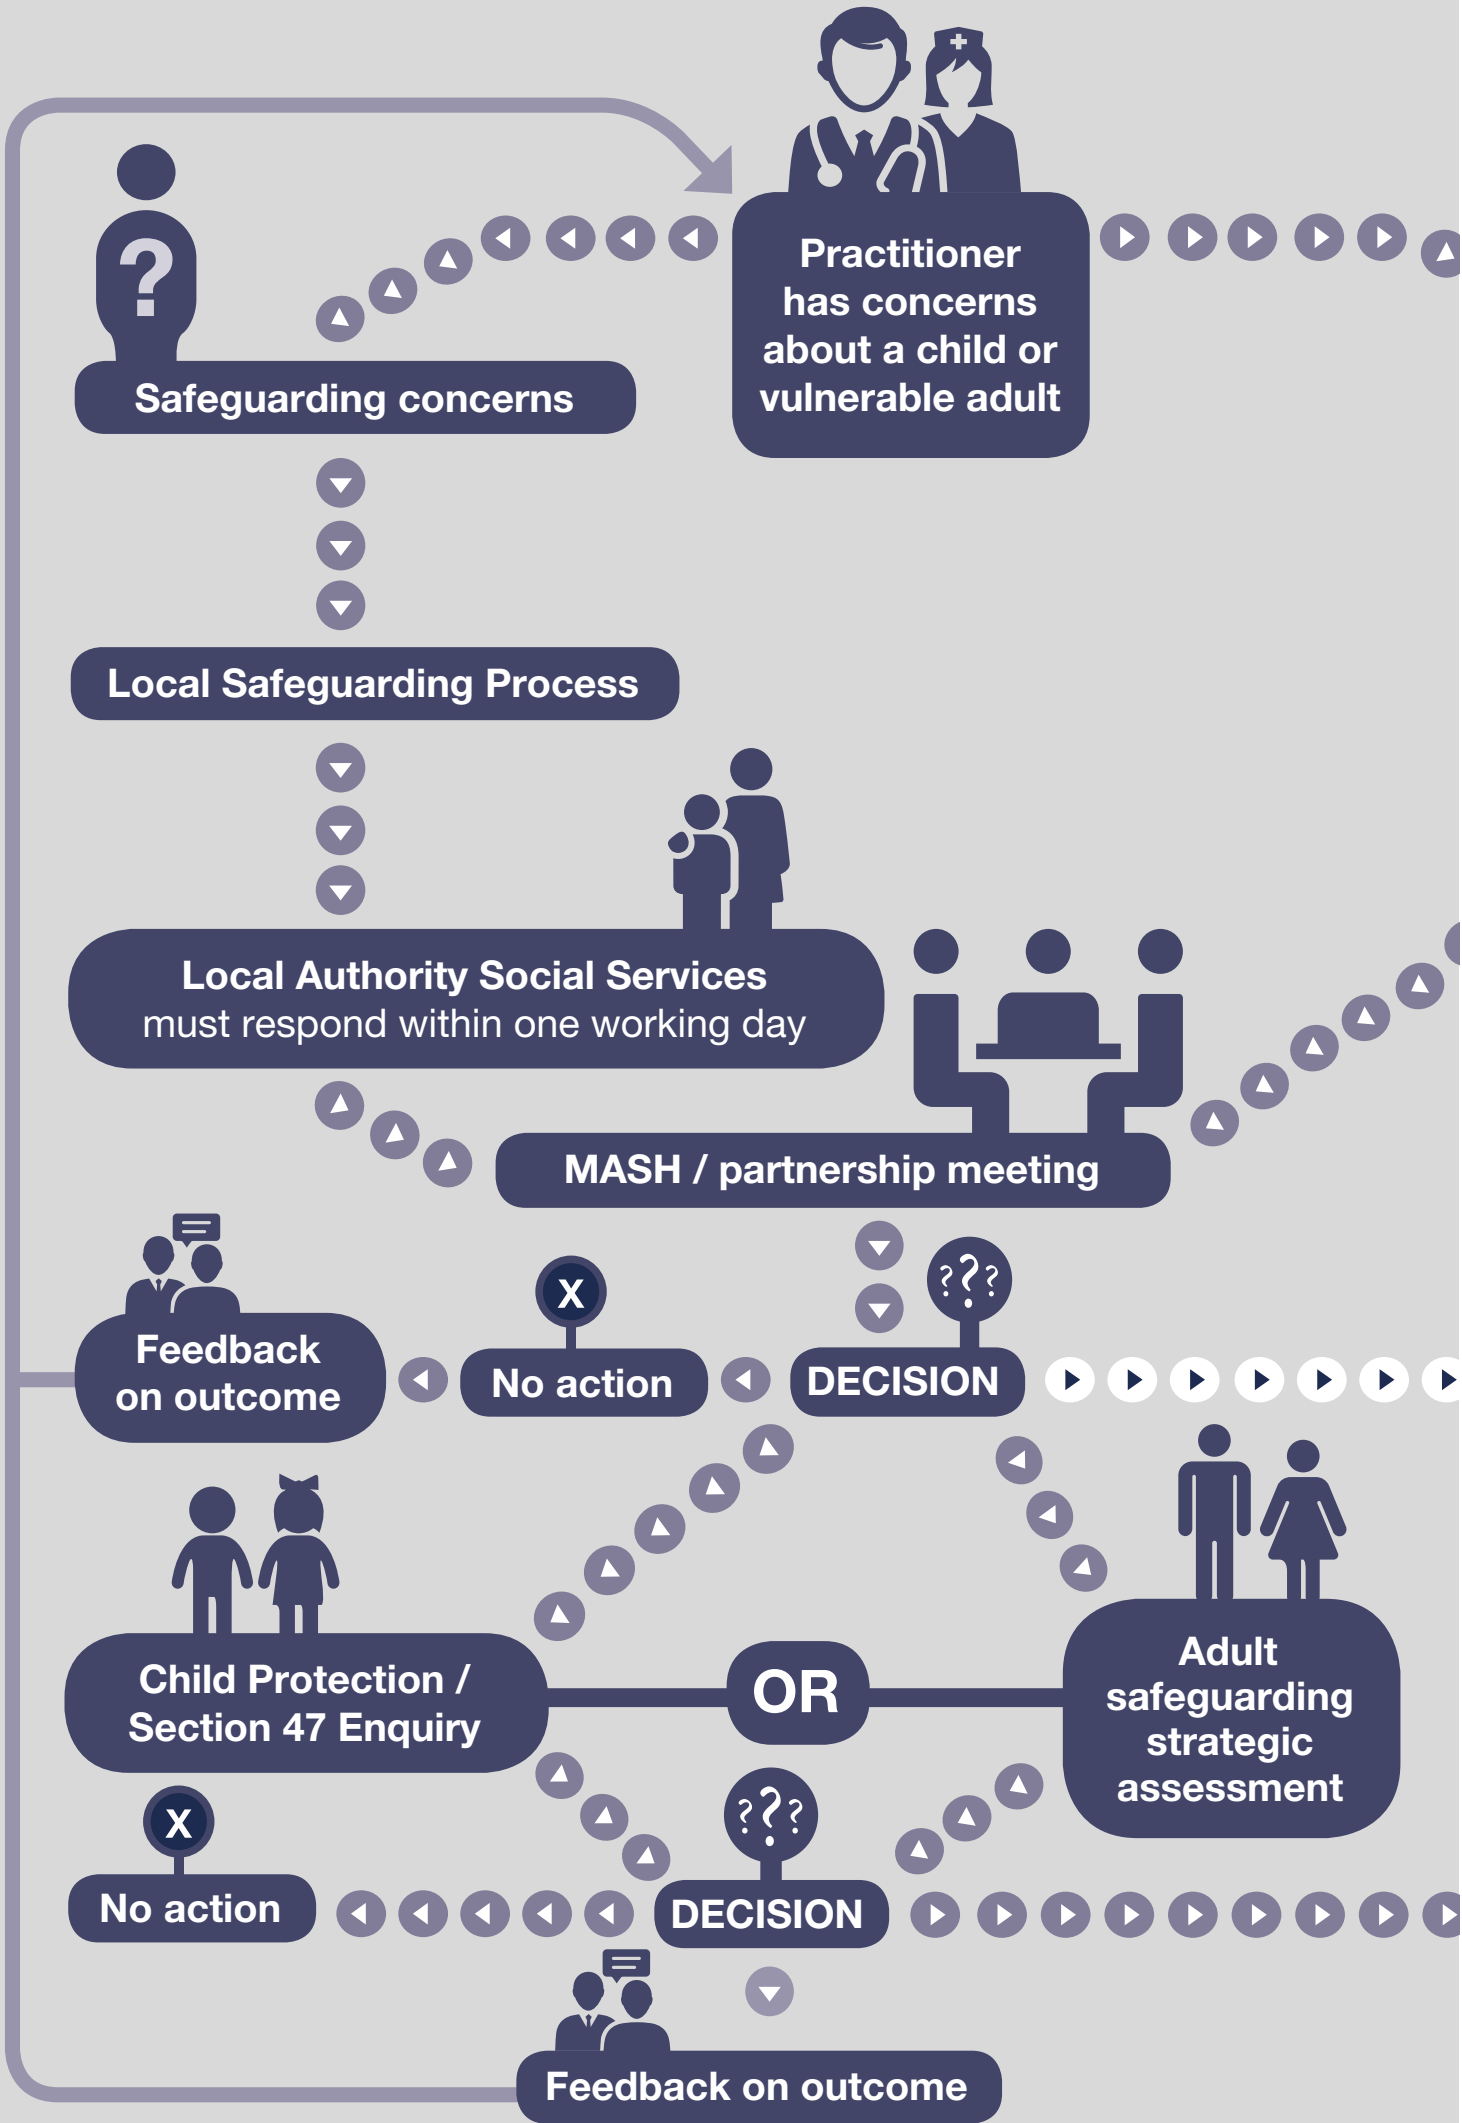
Practitioner has concerns about a child or vulnerable adult

Safeguarding concerns

Local Safeguarding Process

Local Authority Social Services
must respond within one working day

MASH / partnership meeting

Feedback on outcome

X

No action

DECISION

Child Protection / Section 47 Enquiry

OR

Adult safeguarding strategic assessment

X

No action

DECISION

Feedback on outcome